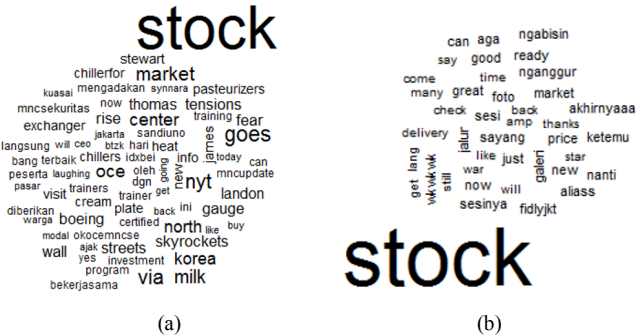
stock
stewart
market
chillerfor
mengadakan
synnara
pasteurizers
kuasai
mncsekuritas
now
thomas
tensions
rise
center
training
fear
exchanger
jakarta
sandiuno
goes
langsung
will
ceo
heat
bang
terbaik
chillers
idxbei
info
james
today
can
peserta
laughing
btzk
hari
oce
nyt
mncupdate
pasar
visit
trainers
oleh
dgn
going
new
landon
diberikan
cream
trainer
get
gauge
warga
boeing
plate
back
ini
north
buy
modal
okocemncse
certified
like
ajak
streets
skyrockets
korea
wall
yes
investment
program
via
milk
bekerjasama
(a)

can
aga
ngabisin
say
good
ready
come
time
nganggur
many
great
foto
market
check
sesi
amp
back
akhirnyaaa
delivery
sayang
thanks
jalur
price
ketemu
get
lang
wkwkwk
still
like
just
galeri
star
war
new
nanti
now
will
aliass
sesinya
fidlyjkt
stock
(b)